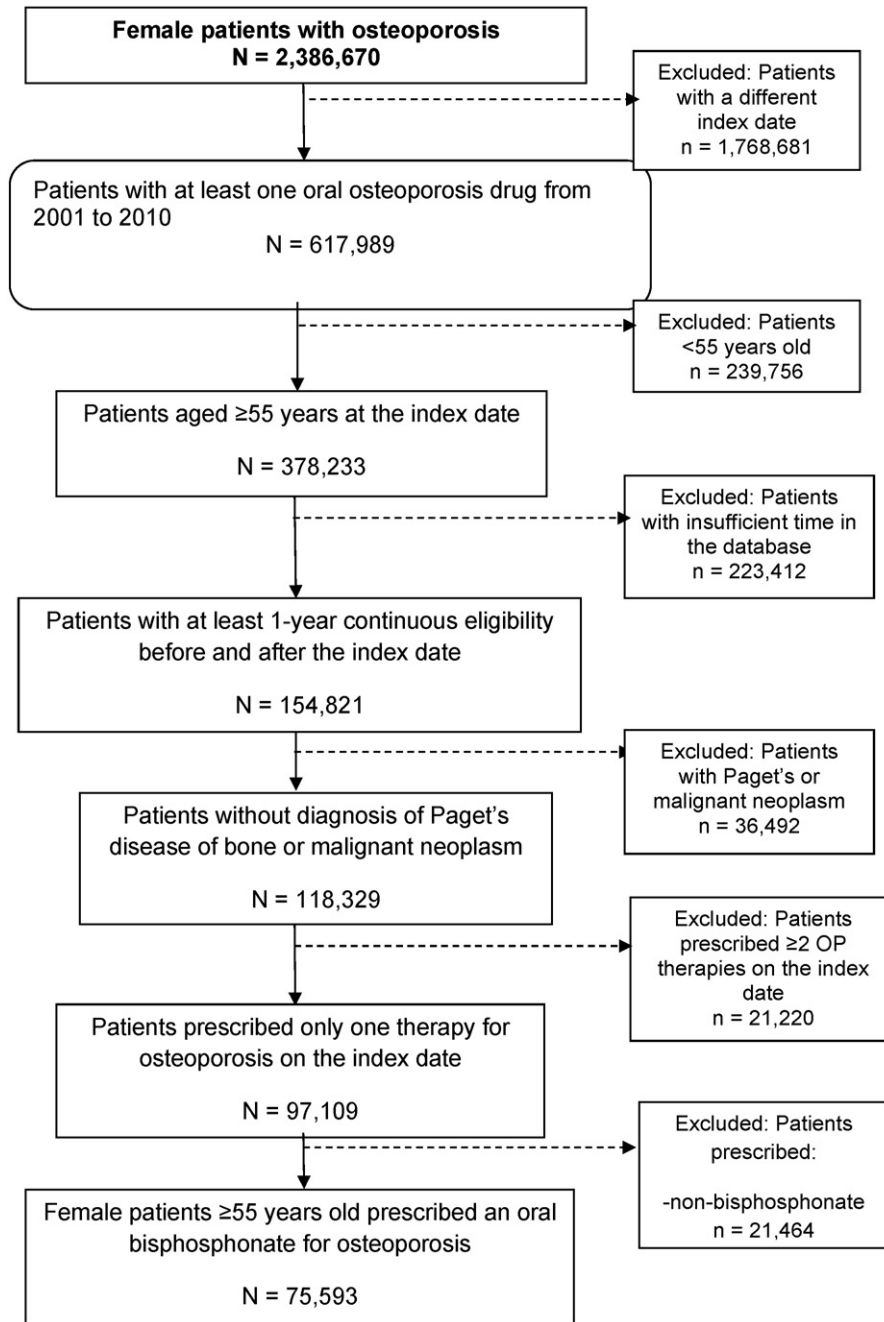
Female patients with osteoporosis
N = 2,386,670

Excluded: Patients with a different index date
n = 1,768,681

Patients with at least one oral osteoporosis drug from 2001 to 2010
N = 617,989

Excluded: Patients <55 years old
n = 239,756

Patients aged ≥55 years at the index date

N = 378,233

Excluded: Patients with insufficient time in the database
n = 223,412

Patients with at least 1-year continuous eligibility before and after the index date

N = 154,821

Excluded: Patients with Paget's or malignant neoplasm
n = 36,492

Patients without diagnosis of Paget's disease of bone or malignant neoplasm

N = 118,329

Excluded: Patients prescribed ≥2 OP therapies on the index date
n = 21,220

Patients prescribed only one therapy for osteoporosis on the index date

N = 97,109

Excluded: Patients prescribed:

-non-bisphosphonate
n = 21,464

Female patients ≥55 years old prescribed an oral bisphosphonate for osteoporosis

N = 75,593